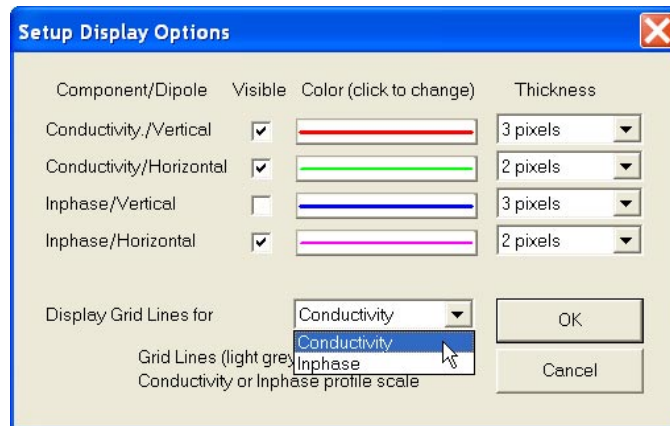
Setup Display Options

| Component/Dipole | Visible | Color (click to change) | Thickness |
|---|---|---|---|
| Conductivity./Vertical | ✓ | | 3 pixels |
| Conductivity/Horizontal | ✓ | | 2 pixels |
| Inphase/Vertical | | | 3 pixels |
| Inphase/Horizontal | ✓ | | 2 pixels |

Display Grid Lines for Conductivity

Conductivity
Inphase

Grid Lines (light grey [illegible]
Conductivity or Inphase profile scale

OK

Cancel